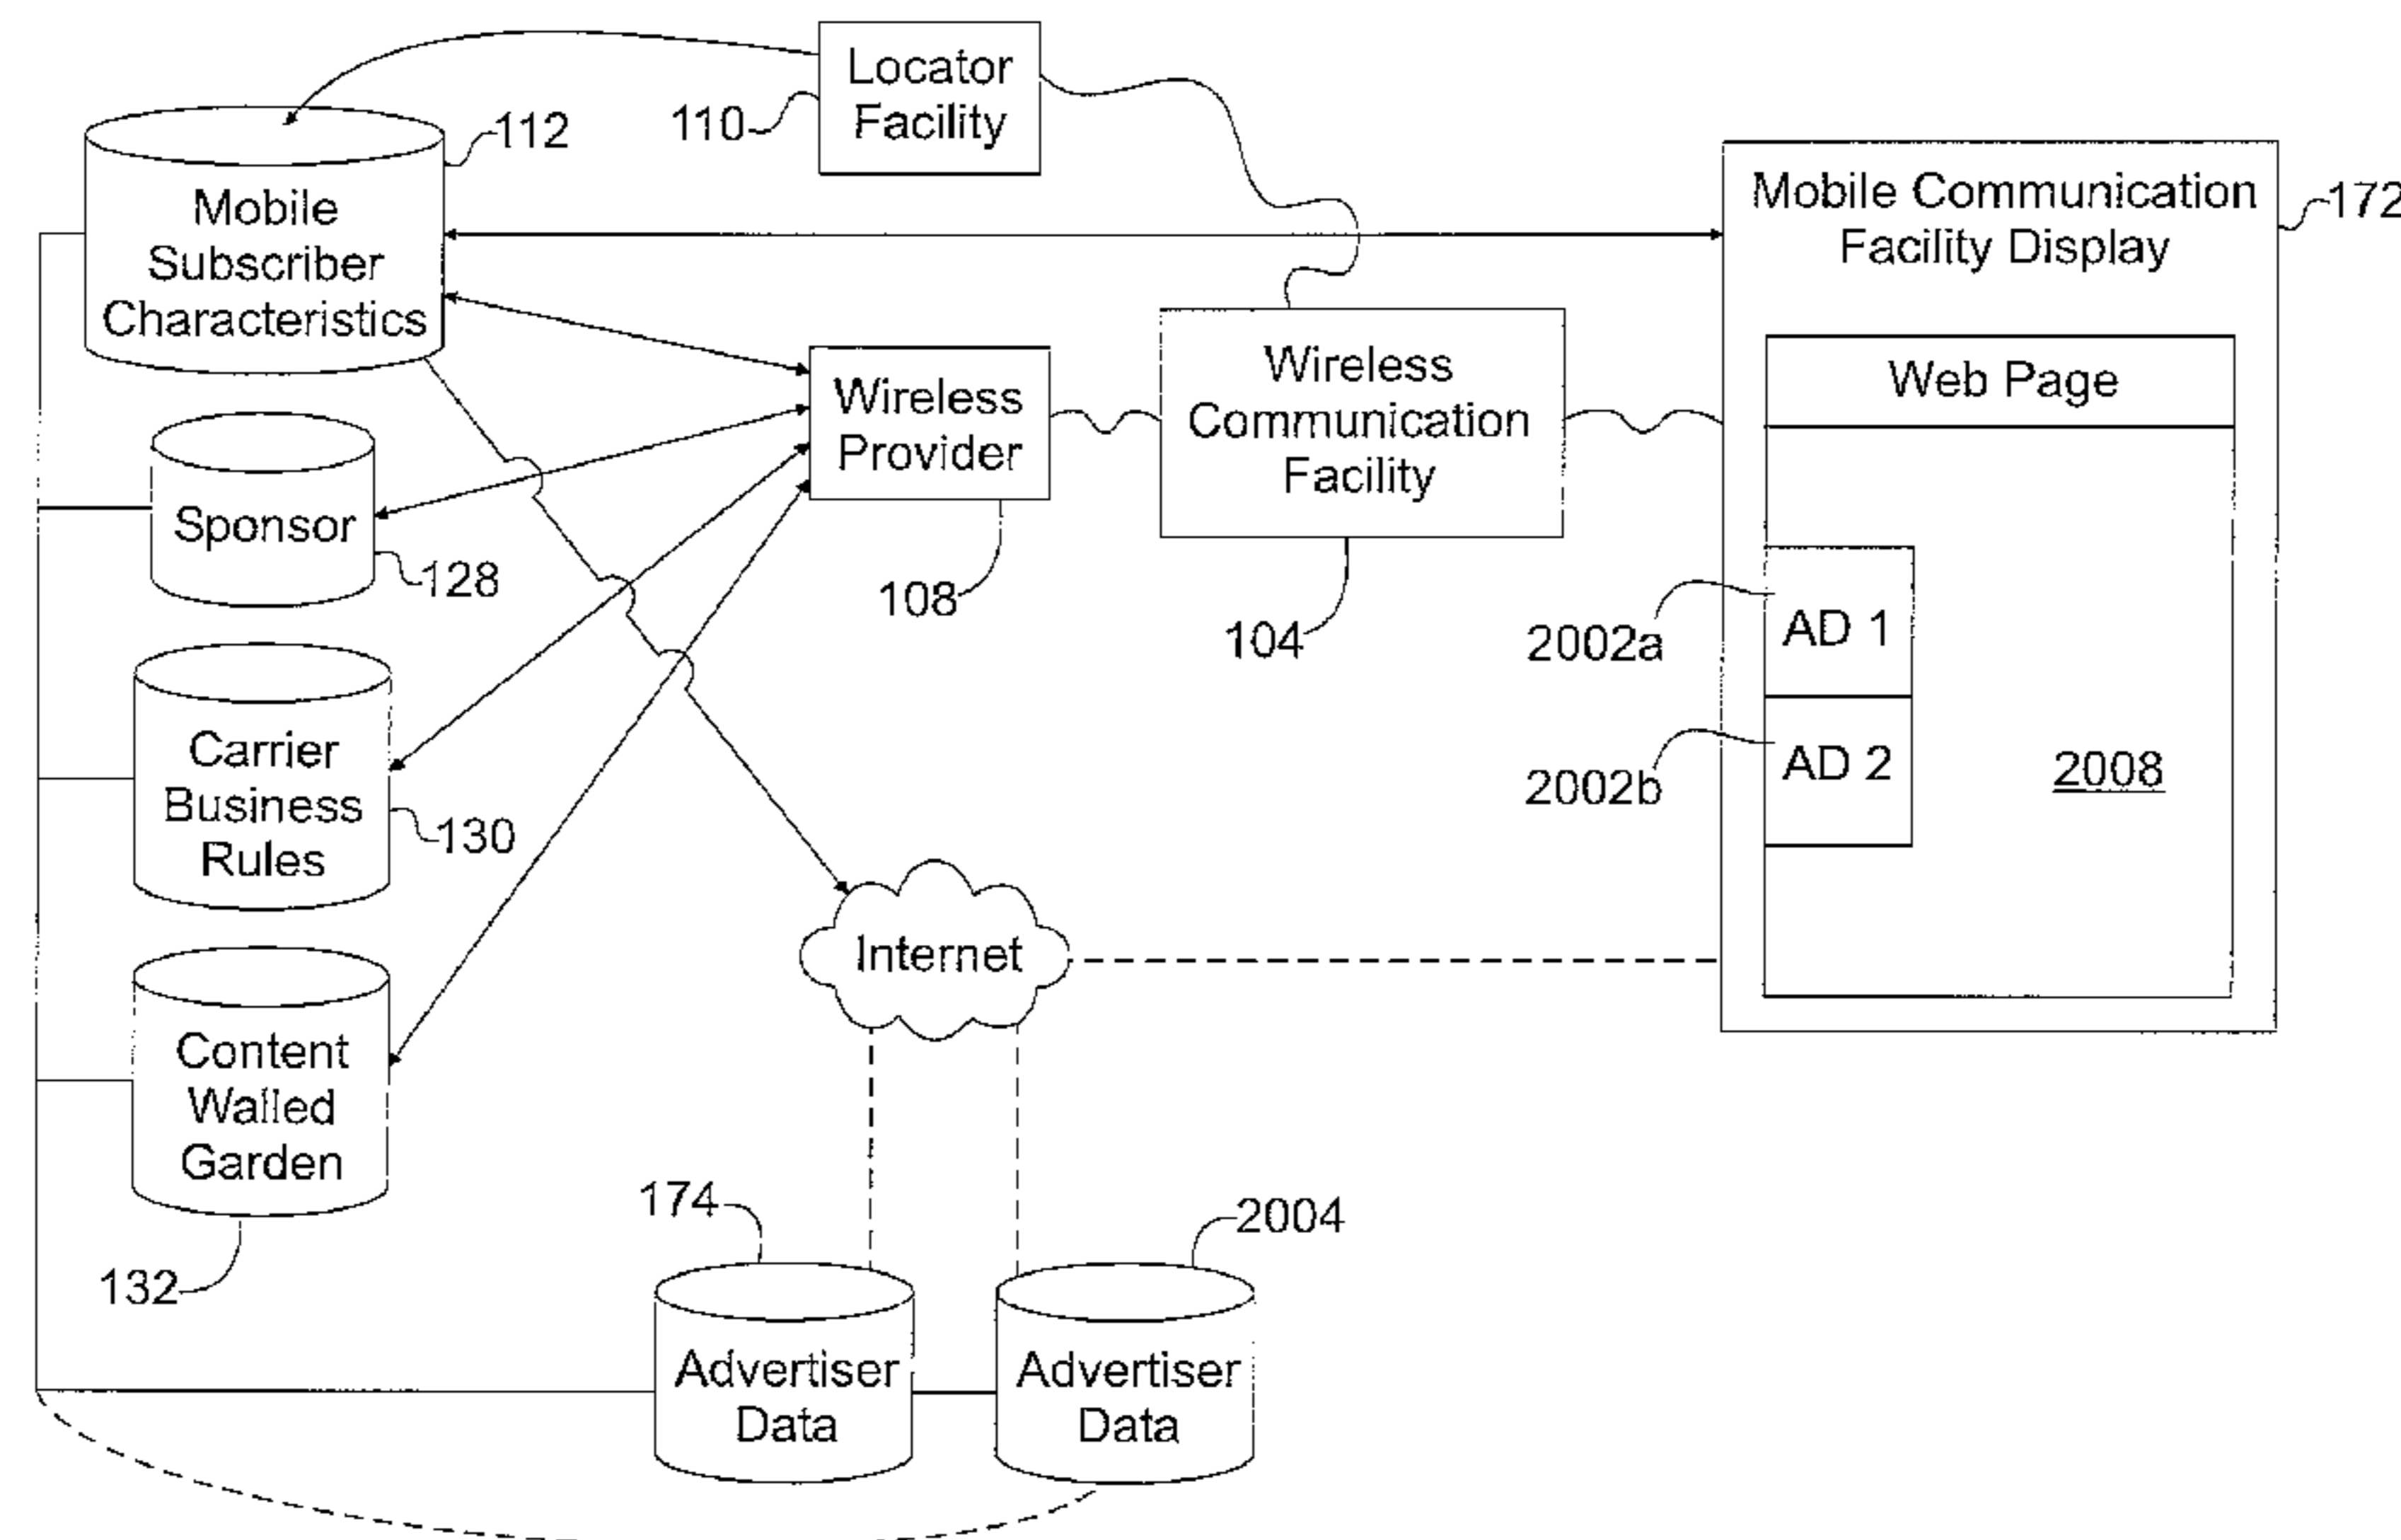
Locator Facility
110
112
Mobile Subscriber Characteristics
Mobile Communication Facility Display
172
Wireless Provider
Wireless Communication Facility
Web Page
Sponsor
128
108
104
AD 1
2002a
Carrier Business Rules
130
AD 2
2002b
2008
Internet
Content Walled Garden
132
174
2004
Advertiser Data
Advertiser Data